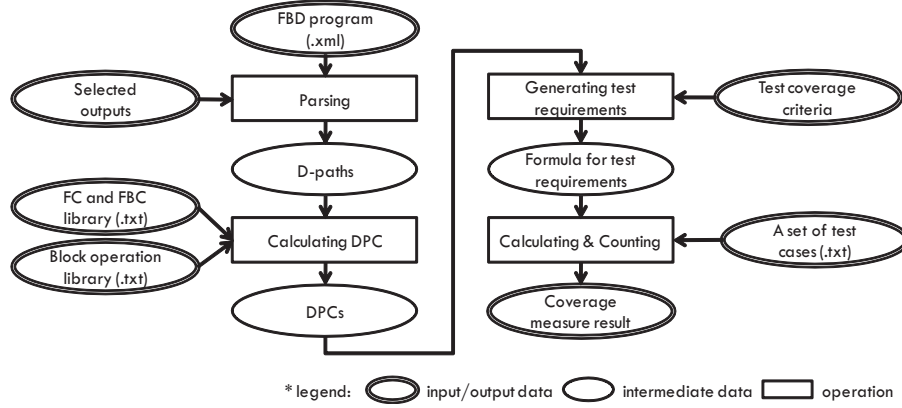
FBD program (.xml)

Selected outputs

Parsing

D-paths

FC and FBC library (.txt)

Block operation library (.txt)

Calculating DPC

DPCs

Generating test requirements

Test coverage criteria

Formula for test requirements

Calculating & Counting

A set of test cases (.txt)

Coverage measure result

* legend: input/output data intermediate data operation